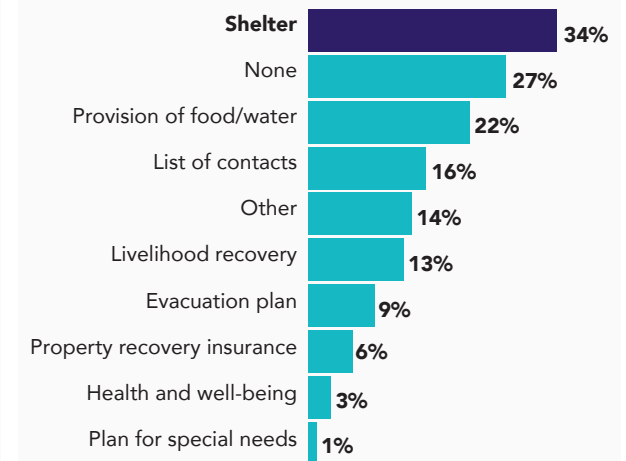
| | |
|---|---|
| **Shelter** | 34% |
| None | 27% |
| Provision of food/water | 22% |
| List of contacts | 16% |
| Other | 14% |
| Livelihood recovery | 13% |
| Evacuation plan | 9% |
| Property recovery insurance | 6% |
| Health and well-being | 3% |
| Plan for special needs | 1% |